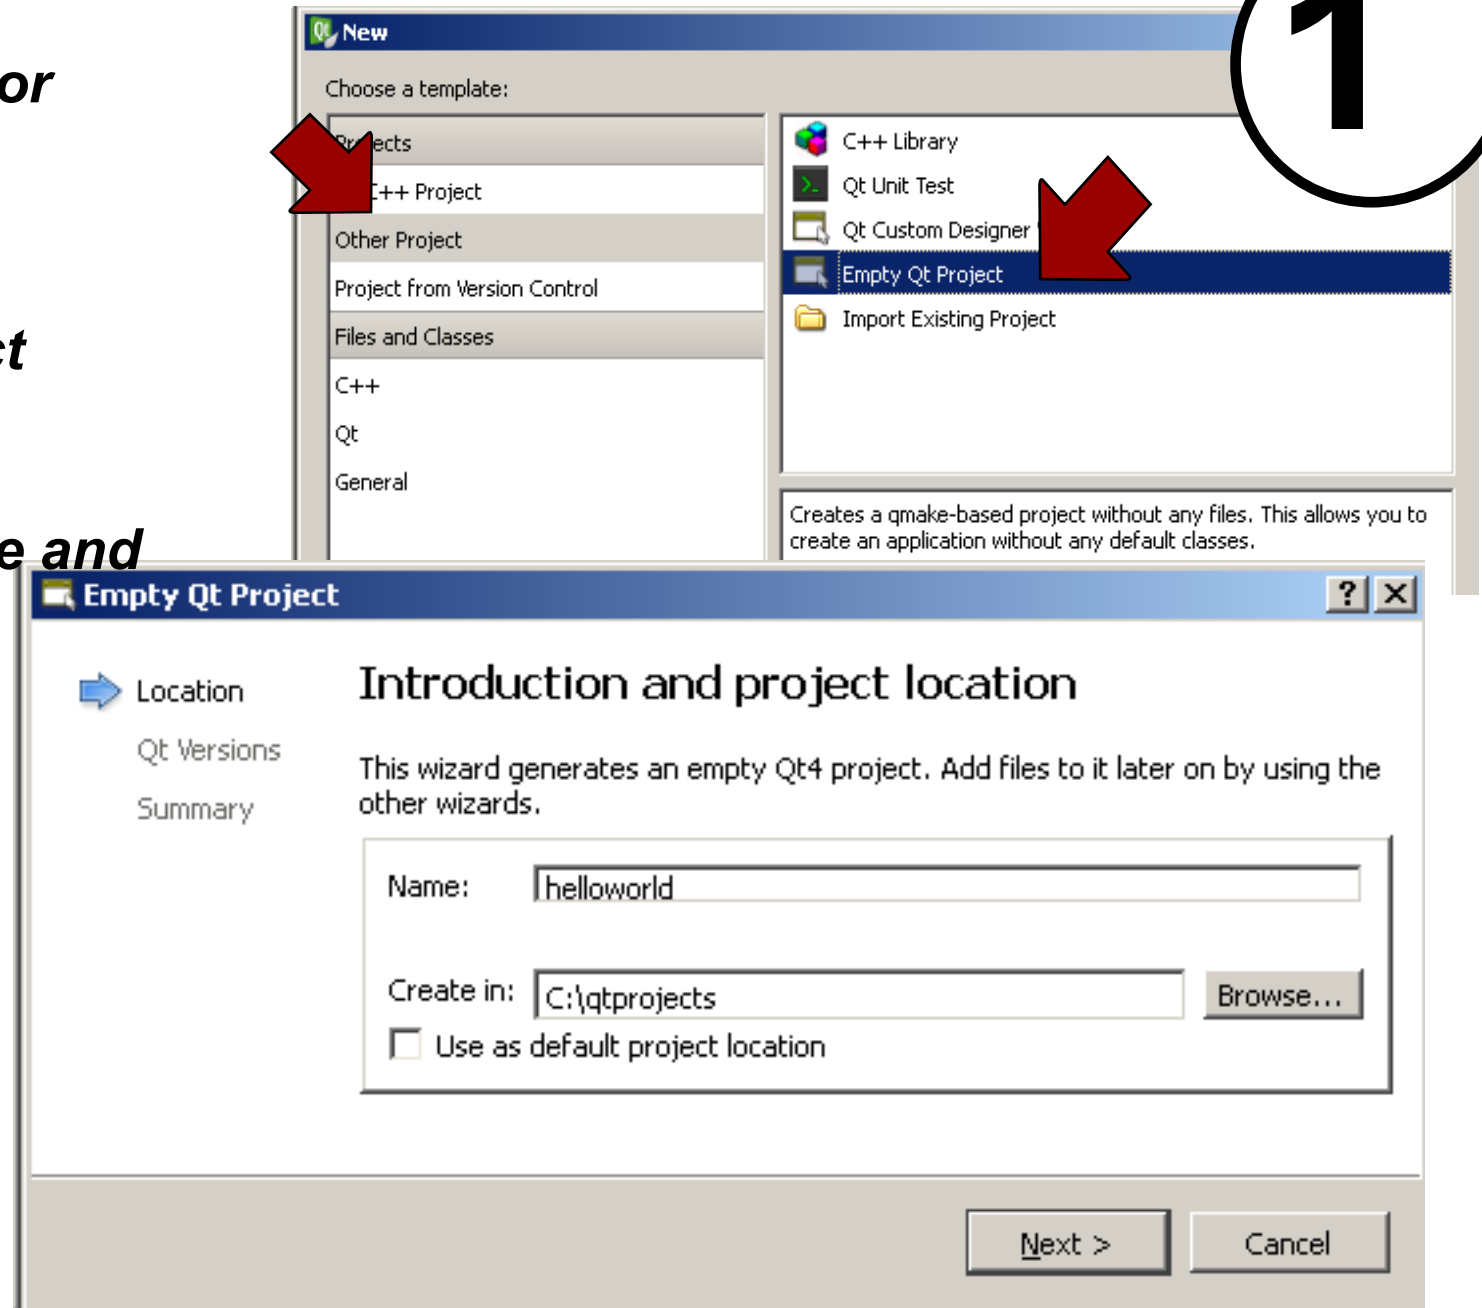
or

ct

e and

New

Choose a template:

Pr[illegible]ects

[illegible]++ Project

Other Project

Project from Version Control

Files and Classes

C++

Qt

General

C++ Library

Qt Unit Test

Qt Custom Designer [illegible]

Empty Qt Project

Import Existing Project

Creates a qmake-based project without any files. This allows you to create an application without any default classes.

1

Empty Qt Project

?

Location

Qt Versions

Summary

Introduction and project location

This wizard generates an empty Qt4 project. Add files to it later on by using the other wizards.

Name: helloworld

Create in: C:\qtprojects

Browse...

Use as default project location

Next >

Cancel